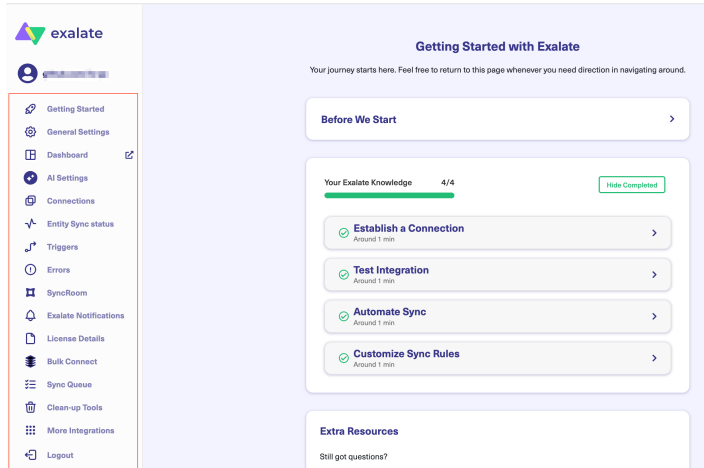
exalate

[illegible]

Getting Started
General Settings
Dashboard
AI Settings
Connections
Entity Sync status
Triggers
Errors
SyncRoom
Exalate Notifications
License Details
Bulk Connect
Sync Queue
Clean-up Tools
More Integrations
Logout

Getting Started with Exalate

Your journey starts here. Feel free to return to this page whenever you need direction in navigating around.

Before We Start

Your Exalate Knowledge 4/4

Hide Completed

Establish a Connection
Around 1 min

Test Integration
Around 1 min

Automate Sync
Around 1 min

Customize Sync Rules
Around 1 min

Extra Resources

Still got questions?